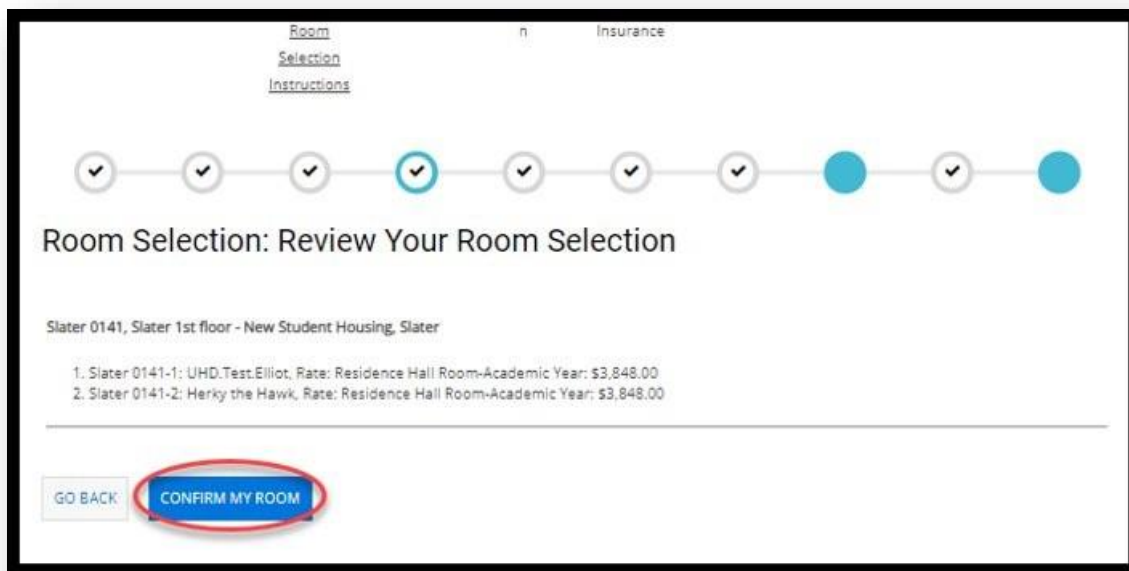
Room Selection Instructions

n

Insurance

Room Selection: Review Your Room Selection

Slater 0141, Slater 1st floor - New Student Housing, Slater

1. Slater 0141-1: UHD.Test.Elliot, Rate: Residence Hall Room-Academic Year: \$3,848.00
2. Slater 0141-2: Herky the Hawk, Rate: Residence Hall Room-Academic Year: \$3,848.00

GO BACK

CONFIRM MY ROOM